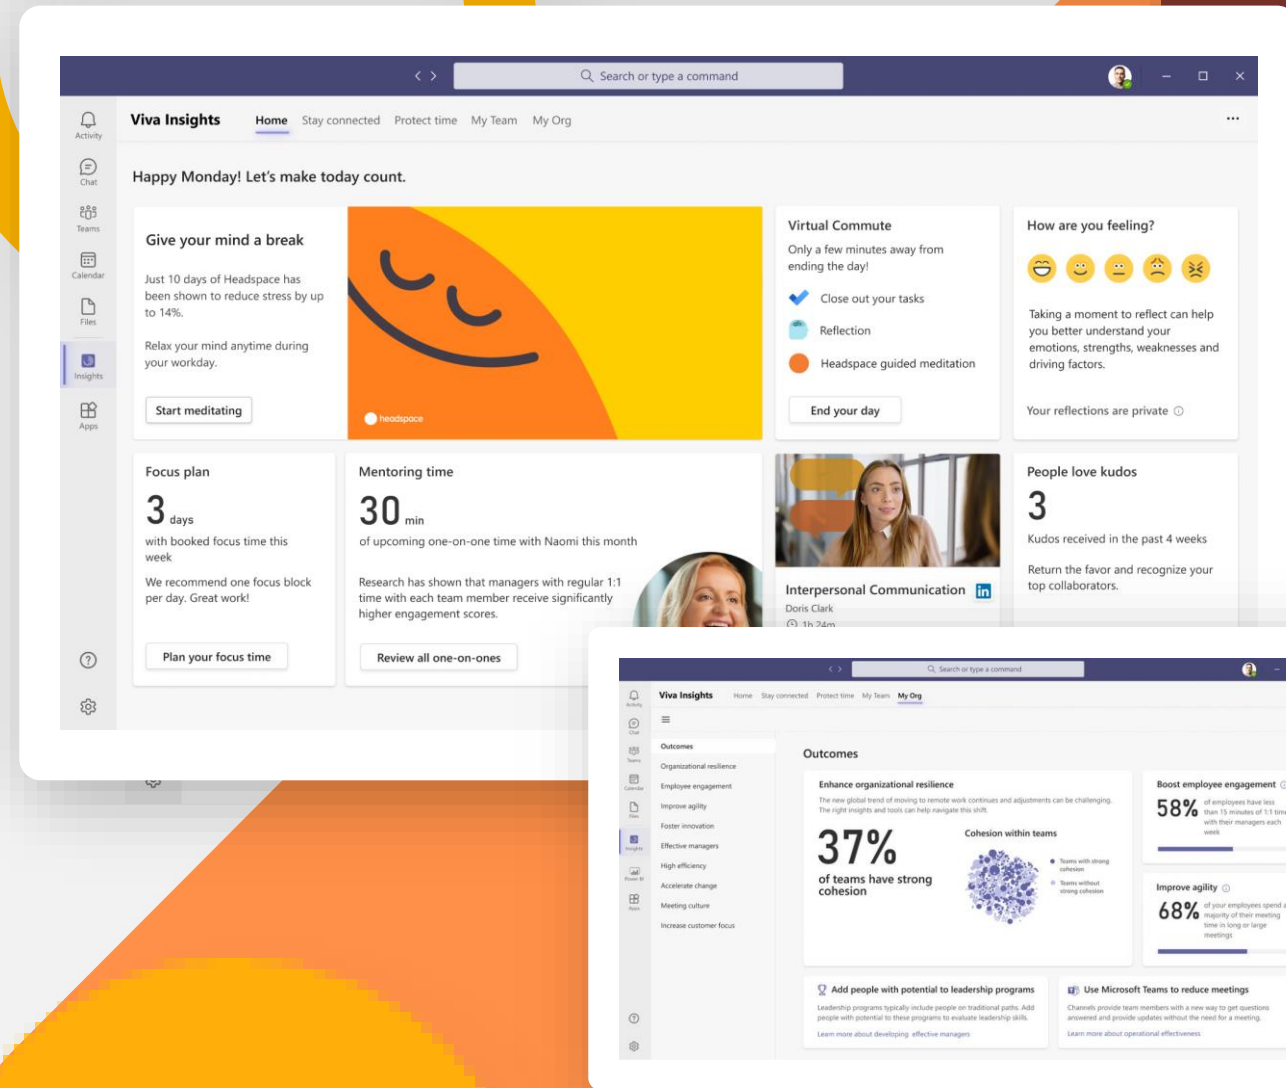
Search or type a command

Activity
Chat
Teams
Calendar
Files
Insights
Apps

Viva Insights
Home Stay connected Protect time My Team My Org
...

Happy Monday! Let's make today count.

Give your mind a break

Just 10 days of Headspace has been shown to reduce stress by up to 14%.

Relax your mind anytime during your workday.

Start meditating

headspace

Virtual Commute

Only a few minutes away from ending the day!

Close out your tasks
Reflection
Headspace guided meditation

End your day

How are you feeling?

Taking a moment to reflect can help you better understand your emotions, strengths, weaknesses and driving factors.

Your reflections are private

Focus plan

3 days

with booked focus time this week

We recommend one focus block per day. Great work!

Plan your focus time

Mentoring time

30 min

of upcoming one-on-one time with Naomi this month

Research has shown that managers with regular 1:1 time with each team member receive significantly higher engagement scores.

Review all one-on-ones

Interpersonal Communication
Doris Clark
1h 24m

People love kudos

3

Kudos received in the past 4 weeks

Return the favor and recognize your top collaborators.

Search or type a command

Viva Insights
Home Stay connected Protect time My Team My Org

Outcomes
Organizational resilience
Employee engagement
Improve agility
Foster innovation
Effective managers
High efficiency
Accelerate change
Meeting culture
Increase customer focus

Outcomes

Enhance organizational resilience
The new global trend of moving to remote work continues and adjustments can be challenging. The right insights and tools can help navigate this shift.

37%
of teams have strong cohesion

Cohesion within teams
Teams with strong cohesion
Teams without strong cohesion

Boost employee engagement
58% of employees have less than 15 minutes of 1:1 time with their managers each week

Improve agility
68% of your employees spend a majority of their meeting time in long or large meetings

Add people with potential to leadership programs
Leadership programs typically include people on traditional paths. Add people with potential to these programs to evaluate leadership skills.
Learn more about developing effective managers

Use Microsoft Teams to reduce meetings
Channels provide team members with a new way to get questions answered and provide updates without the need for a meeting.
Learn more about operational effectiveness